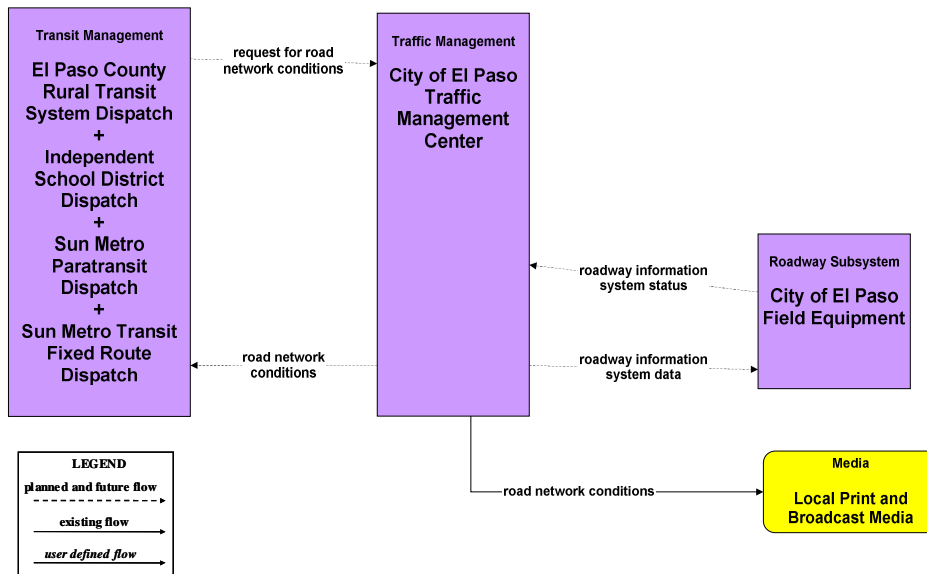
Transit Management

El Paso County Rural Transit System Dispatch + Independent School District Dispatch + Sun Metro Paratransit Dispatch + Sun Metro Transit Fixed Route Dispatch

request for road network conditions

Traffic Management

City of El Paso Traffic Management Center

roadway information system status

Roadway Subsystem

City of El Paso Field Equipment

road network conditions

roadway information system data

LEGEND

planned and future flow

existing flow

user defined flow

road network conditions

Media

Local Print and Broadcast Media